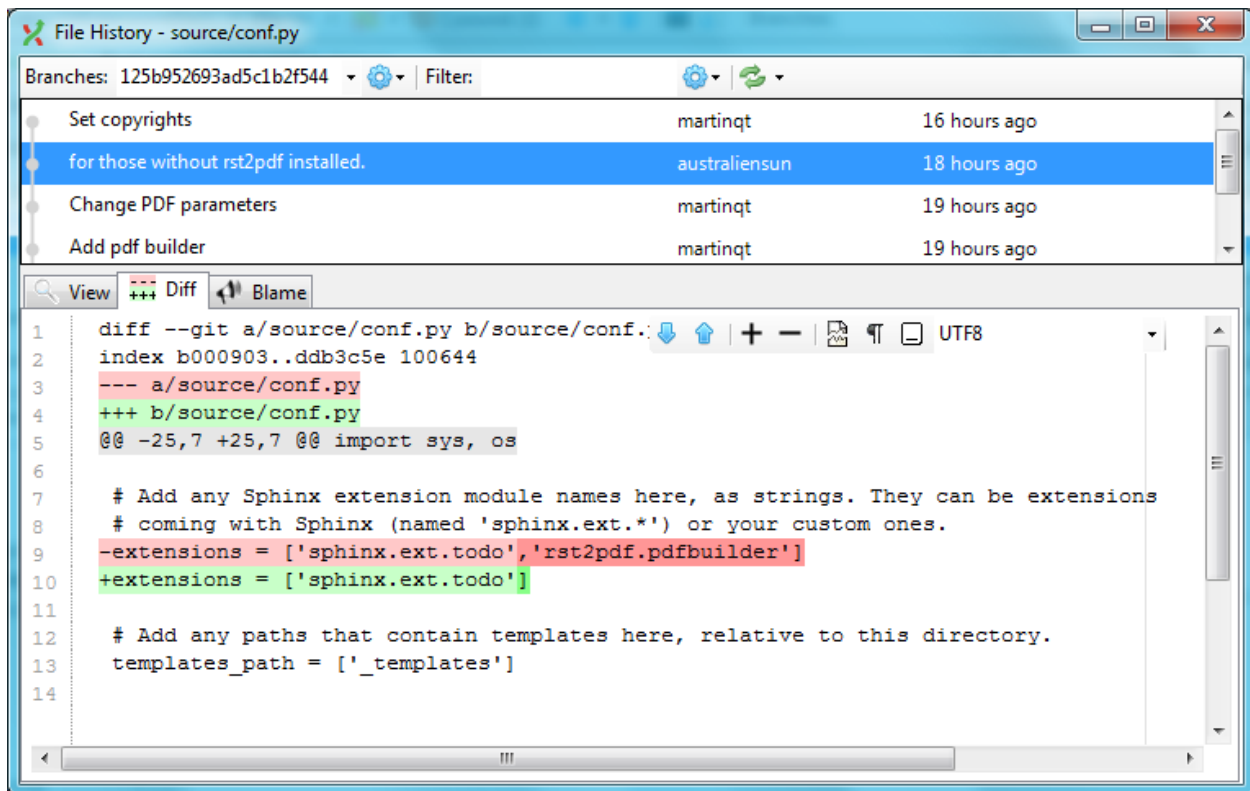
File History - source/conf.py

Branches: 125b952693ad5c1b2f544 Filter:

| | | |
|---|---|---|
| Set copyrights | martinqt | 16 hours ago |
| for those without rst2pdf installed. | australiensun | 18 hours ago |
| Change PDF parameters | martinqt | 19 hours ago |
| Add pdf builder | martinqt | 19 hours ago |

View Diff Blame

UTF8

1 diff --git a/source/conf.py b/source/conf.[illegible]
2 index b000903..ddb3c5e 100644
3 --- a/source/conf.py
4 +++ b/source/conf.py
5 @@ -25,7 +25,7 @@ import sys, os
6
7 # Add any Sphinx extension module names here, as strings. They can be extensions
8 # coming with Sphinx (named 'sphinx.ext.*') or your custom ones.
9 -extensions = ['sphinx.ext.todo','rst2pdf.pdfbuilder']
10 +extensions = ['sphinx.ext.todo']
11
12 # Add any paths that contain templates here, relative to this directory.
13 templates_path = ['_templates']
14